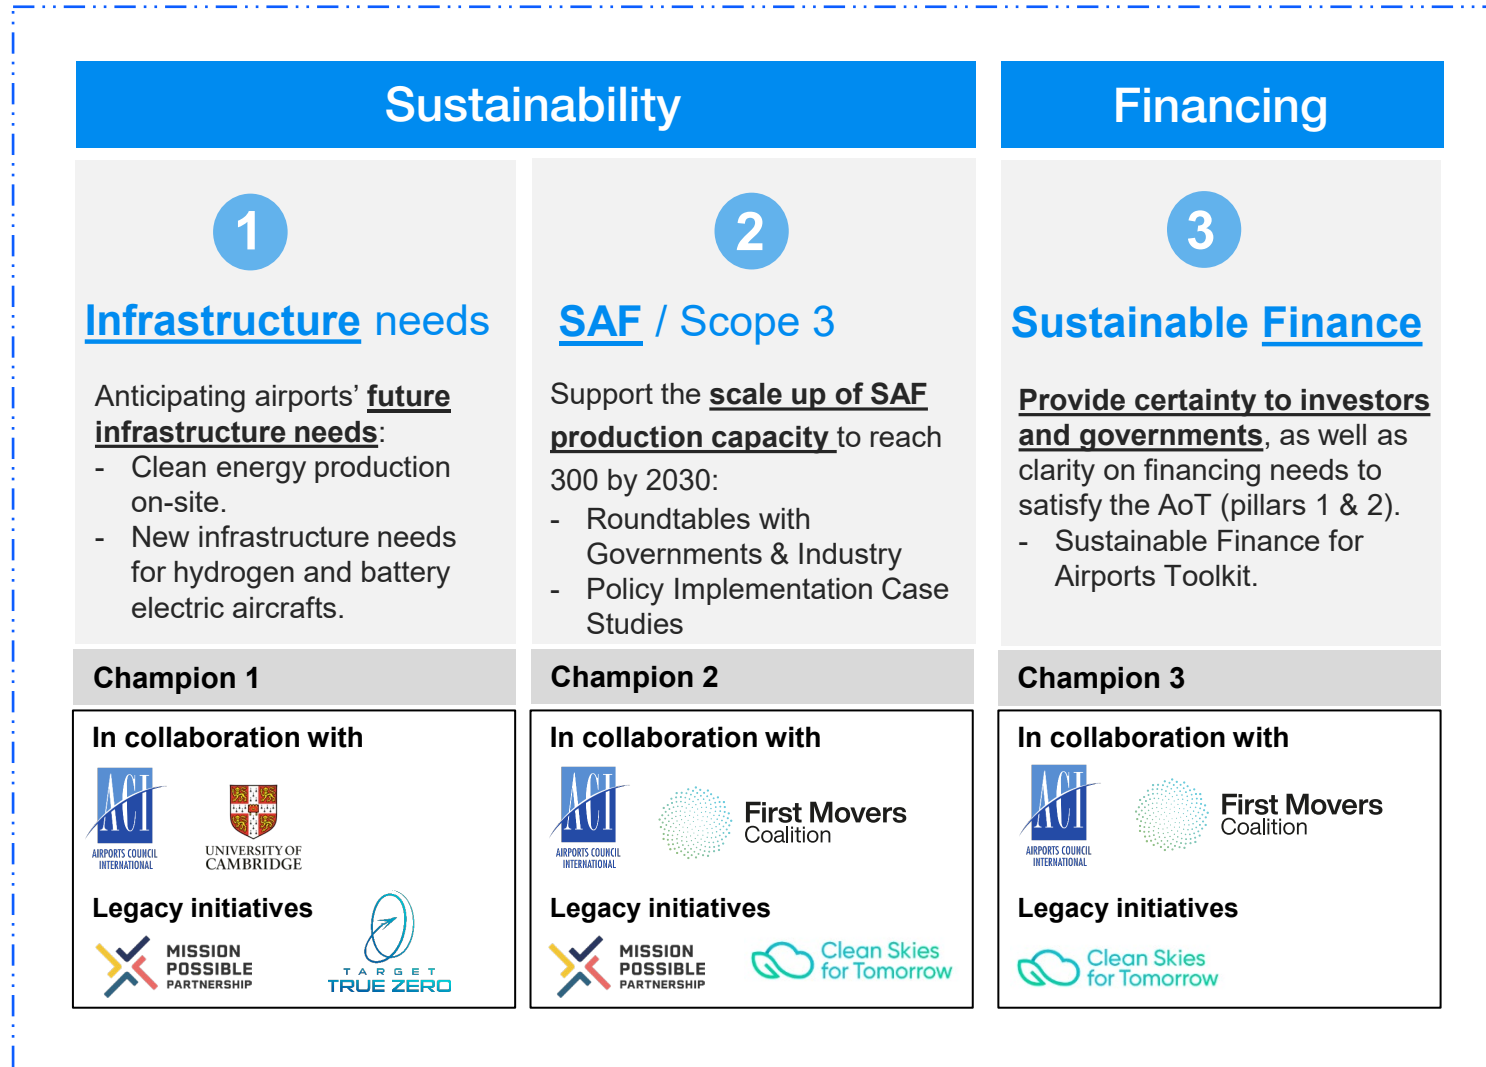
Sustainability

Financing

1

Infrastructure needs

Anticipating airports' future infrastructure needs:
- Clean energy production on-site.
- New infrastructure needs for hydrogen and battery electric aircrafts.

Champion 1

In collaboration with

ACI AIRPORTS COUNCIL INTERNATIONAL

UNIVERSITY OF CAMBRIDGE

Legacy initiatives

MISSION POSSIBLE PARTNERSHIP

TARGET TRUE ZERO

2

SAF / Scope 3

Support the scale up of SAF production capacity to reach 300 by 2030:
- Roundtables with Governments & Industry
- Policy Implementation Case Studies

Champion 2

In collaboration with

ACI AIRPORTS COUNCIL INTERNATIONAL

First Movers Coalition

Legacy initiatives

MISSION POSSIBLE PARTNERSHIP

Clean Skies for Tomorrow

3

Sustainable Finance

Provide certainty to investors and governments, as well as clarity on financing needs to satisfy the AoT (pillars 1 & 2).
- Sustainable Finance for Airports Toolkit.

Champion 3

In collaboration with

ACI AIRPORTS COUNCIL INTERNATIONAL

First Movers Coalition

Legacy initiatives

Clean Skies for Tomorrow